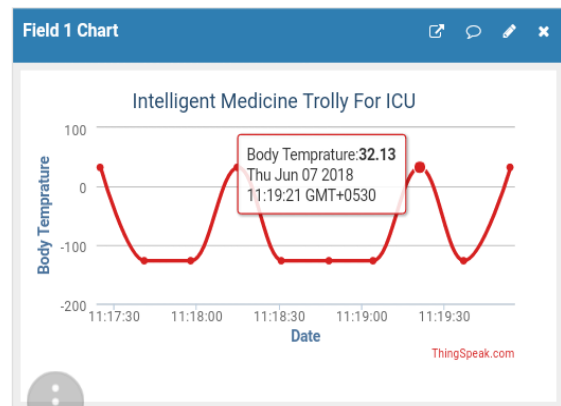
Field 1 Chart

Intelligent Medicine Trolly For ICU

Body Temprature

100

0

-100

-200

Body Temprature:**32.13**
Thu Jun 07 2018
11:19:21 GMT+0530

11:17:30 11:18:00 11:18:30 11:19:00 11:19:30

Date

ThingSpeak.com